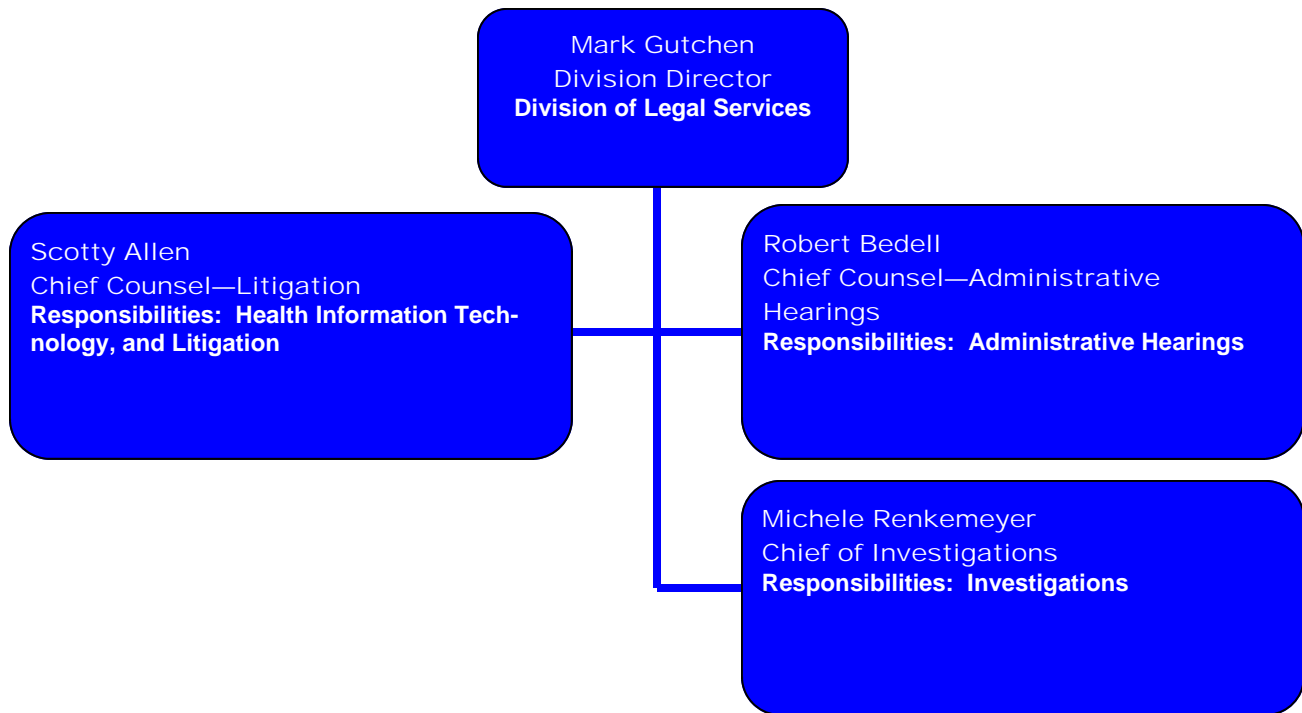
Mark Gutchen
Division Director
**Division of Legal Services**

Scotty Allen
Chief Counsel—Litigation
**Responsibilities: Health Information Technology, and Litigation**

Robert Bedell
Chief Counsel—Administrative Hearings
**Responsibilities: Administrative Hearings**

Michele Renkemeyer
Chief of Investigations
**Responsibilities: Investigations**